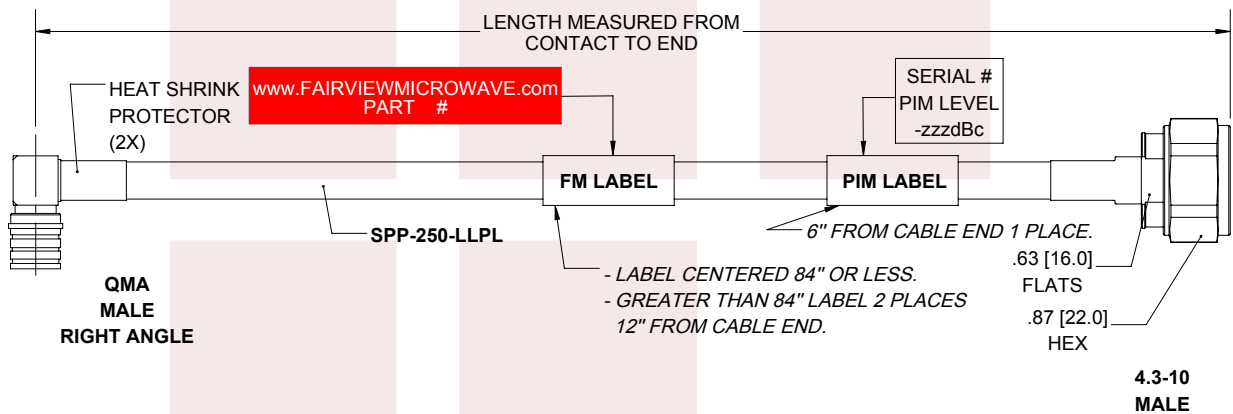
LENGTH MEASURED FROM CONTACT TO END

HEAT SHRINK PROTECTOR (2X)

www.FAIRVIEWMICROWAVE.com PART #

SERIAL # PIM LEVEL -zzzdBc

FM LABEL

PIM LABEL

SPP-250-LLPL

6" FROM CABLE END 1 PLACE.

- LABEL CENTERED 84" OR LESS.
- GREATER THAN 84" LABEL 2 PLACES 12" FROM CABLE END.

QMA MALE RIGHT ANGLE

.63 [16.0] FLATS

.87 [22.0] HEX

4.3-10 MALE